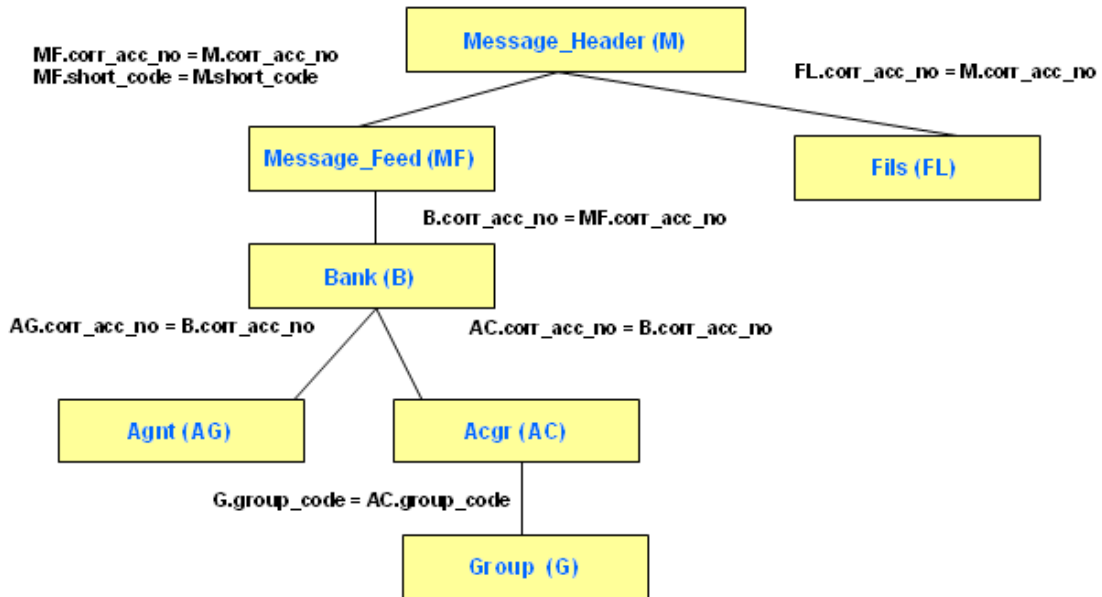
Message_Header (M)

MF.corr_acc_no = M.corr_acc_no
MF.short_code = M.short_code

FL.corr_acc_no = M.corr_acc_no

Message_Feed (MF)

Fils (FL)

B.corr_acc_no = MF.corr_acc_no

Bank (B)

AG.corr_acc_no = B.corr_acc_no

AC.corr_acc_no = B.corr_acc_no

Agnt (AG)

Acgr (AC)

G.group_code = AC.group_code

Group (G)